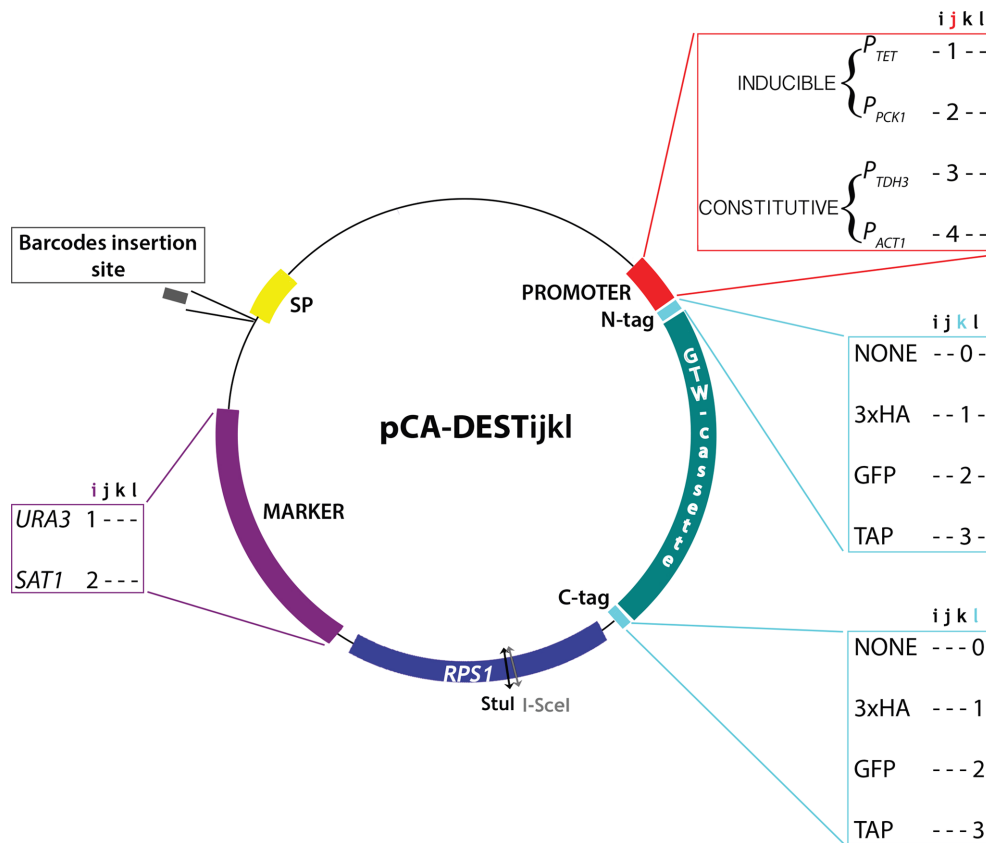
i j k l

INDUCIBLE $P_{TET}$ - 1 - -
$P_{PCK1}$ - 2 - -

CONSTITUTIVE $P_{TDH3}$ - 3 - -
$P_{ACT1}$ - 4 - -

Barcodes insertion site

SP

PROMOTER

N-tag

i j k l
NONE - - 0 -
3xHA - - 1 -
GFP - - 2 -
TAP - - 3 -

GTW-cassette

pCA-DESTijkl

MARKER

i j k l
URA3 1 - - -
SAT1 2 - - -

C-tag

i j k l
NONE - - - 0
3xHA - - - 1
GFP - - - 2
TAP - - - 3

RPS1

StuI I-SceI